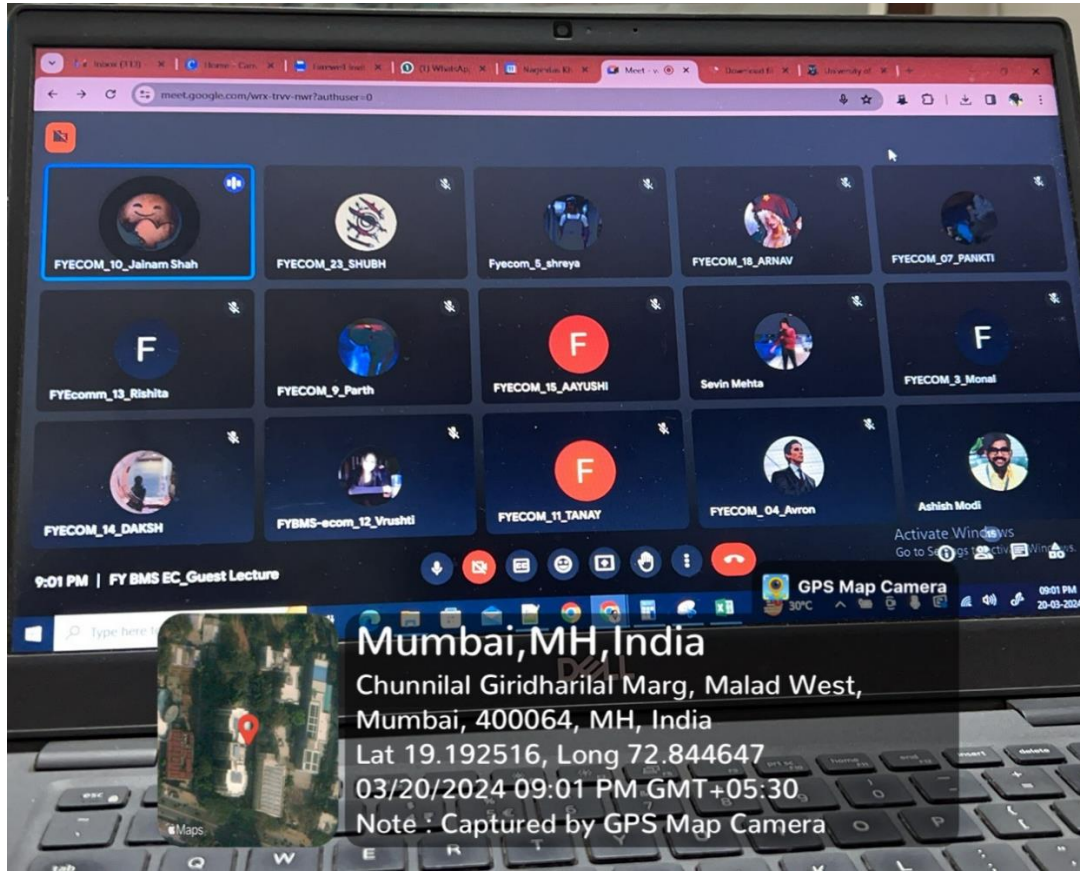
Inbox (113) ×
Home - Cim ×
Farewell Invit ×
(1) WhatsAp ×
Nagindas Kh ×
Meet - v ×
Download El ×
University of ×

meet.google.com/wrx-trvv-nwr?authuser=0

FYECOM_10_Jainam Shah
FYECOM_23_SHUBH
Fyecom_5_shreya
FYECOM_18_ARNAV
FYECOM_07_PANKTI

F
FYEcomm_13_Rishita
FYECOM_9_Parth
F
FYECOM_15_AAYUSHI
Sevin Mehta
F
FYECOM_3_Monal

FYECOM_14_DAKSH
FYBMS-ecom_12_Vrushti
F
FYECOM_11_TANAY
FYECOM_04_Avron
Ashish Modi

Activate Windows
Go to Settings to activate Windows.

9:01 PM | FY BMS EC_Guest Lecture

Type here t

30°C

09:01 PM
20-03-2024

GPS Map Camera

Mumbai,MH,India
Chunnilal Giridharilal Marg, Malad West, Mumbai, 400064, MH, India
Lat 19.192516, Long 72.844647
03/20/2024 09:01 PM GMT+05:30
Note : Captured by GPS Map Camera

Maps

DELL

esc
Q
W
E
R
O
P
insert
delete
home
end
tab